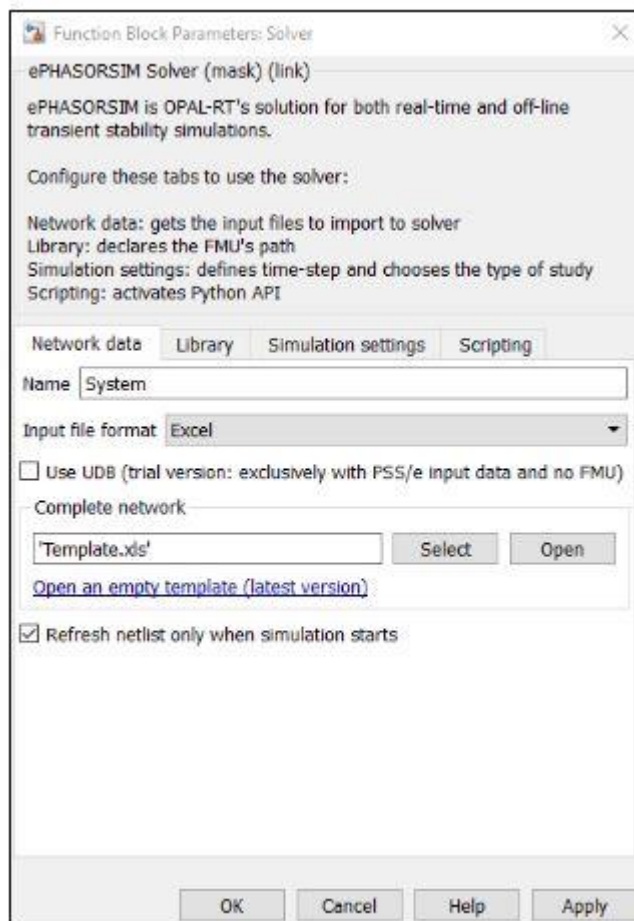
Function Block Parameters: Solver

ePHASORSIM Solver (mask) (link)

ePHASORSIM is OPAL-RT's solution for both real-time and off-line transient stability simulations.

Configure these tabs to use the solver:

Network data: gets the input files to import to solver
Library: declares the FMU's path
Simulation settings: defines time-step and chooses the type of study
Scripting: activates Python API

Network data | Library | Simulation settings | Scripting

Name System

Input file format Excel

☐ Use UDB (trial version: exclusively with PSS/e input data and no FMU)

Complete network

'Template.xls' Select Open

Open an empty template (latest version)

☑ Refresh netlist only when simulation starts

OK Cancel Help Apply